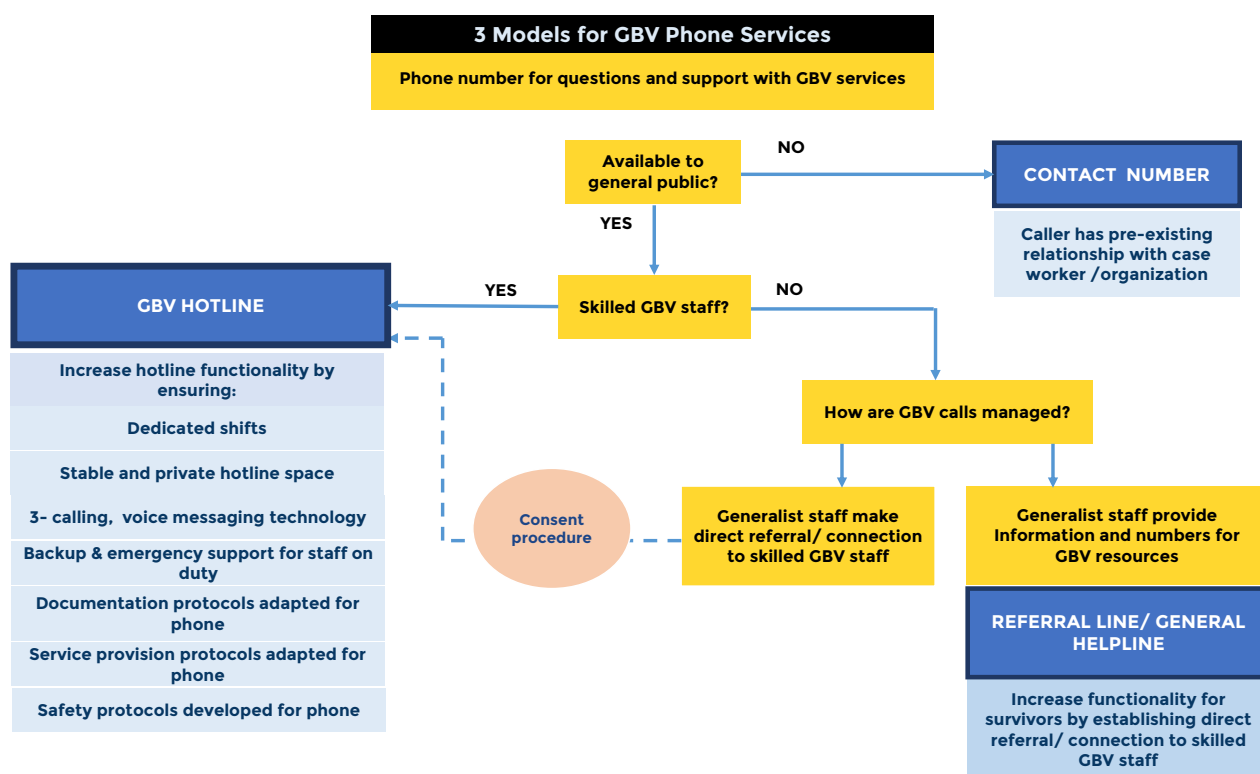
3 Models for GBV Phone Services

Phone number for questions and support with GBV services

Available to general public?

NO

CONTACT NUMBER

Caller has pre-existing relationship with case worker /organization

YES

Skilled GBV staff?

YES

NO

GBV HOTLINE

Increase hotline functionality by ensuring:

Dedicated shifts

Stable and private hotline space

3- calling, voice messaging technology

Backup & emergency support for staff on duty

Documentation protocols adapted for phone

Service provision protocols adapted for phone

Safety protocols developed for phone

How are GBV calls managed?

Consent procedure

Generalist staff make direct referral/ connection to skilled GBV staff

Generalist staff provide Information and numbers for GBV resources

REFERRAL LINE/ GENERAL HELPLINE

Increase functionality for survivors by establishing direct referral/ connection to skilled GBV staff